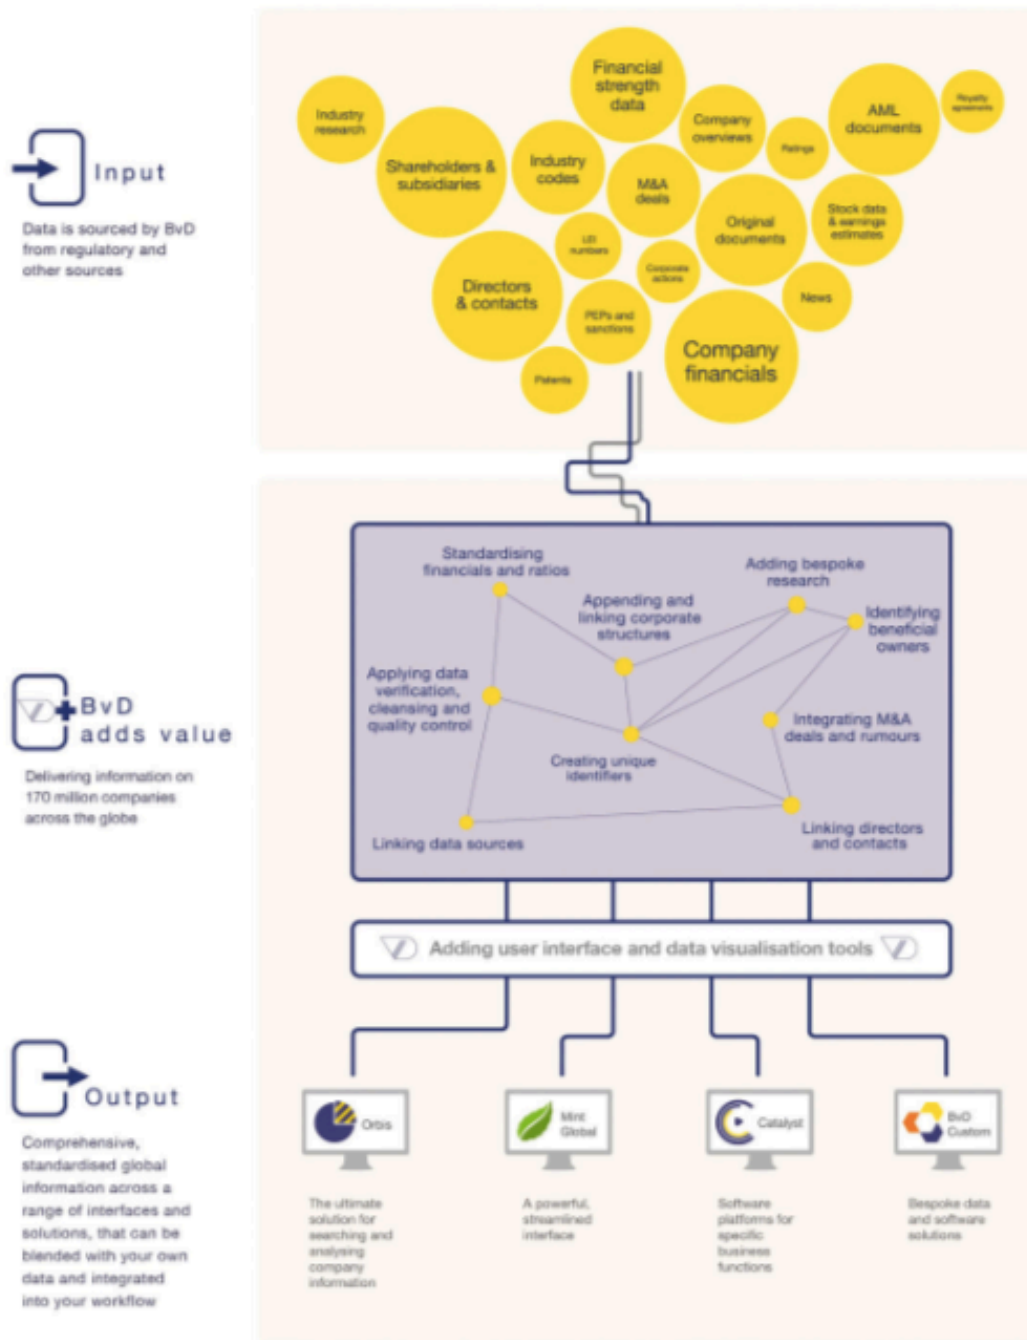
Input

Data is sourced by BvD from regulatory and other sources

Industry research
Financial strength data
Company overviews
Ratings
AML documents
Royalty agreements
Shareholders & subsidiaries
Industry codes
M&A deals
Original documents
Stock data & earnings estimates
LEI numbers
Corporate actions
News
Directors & contacts
PEPs and sanctions
Company financials
Patents

BvD adds value

Delivering information on 170 million companies across the globe

Standardising financials and ratios
Adding bespoke research
Appending and linking corporate structures
Identifying beneficial owners
Applying data verification, cleansing and quality control
Integrating M&A deals and rumours
Creating unique identifiers
Linking directors and contacts
Linking data sources

Adding user interface and data visualisation tools

Output

Comprehensive, standardised global information across a range of interfaces and solutions, that can be blended with your own data and integrated into your workflow

Orbis
The ultimate solution for searching and analysing company information

Mint Global
A powerful, streamlined interface

Catalyst
Software platforms for specific business functions

BvD Custom
Bespoke data and software solutions